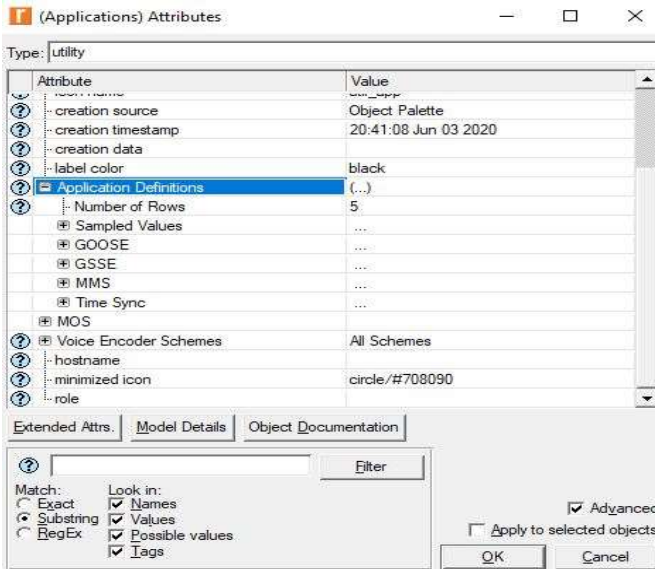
(Applications) Attributes

Type: utility

| Attribute | Value |
|---|---|
| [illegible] | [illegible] |
| creation source | Object Palette |
| creation timestamp | 20:41:08 Jun 03 2020 |
| creation data | |
| label color | black |
| Application Definitions | (...) |
| Number of Rows | 5 |
| Sampled Values | ... |
| GOOSE | ... |
| GSSE | ... |
| MMS | ... |
| Time Sync | ... |
| MOS | |
| Voice Encoder Schemes | All Schemes |
| hostname | |
| minimized icon | circle/#708090 |
| role | |

Extended Attrs. Model Details Object Documentation

Filter

Match:
Exact
Substring
RegEx

Look in:
Names
Values
Possible values
Tags

Advanced
Apply to selected objects

OK Cancel